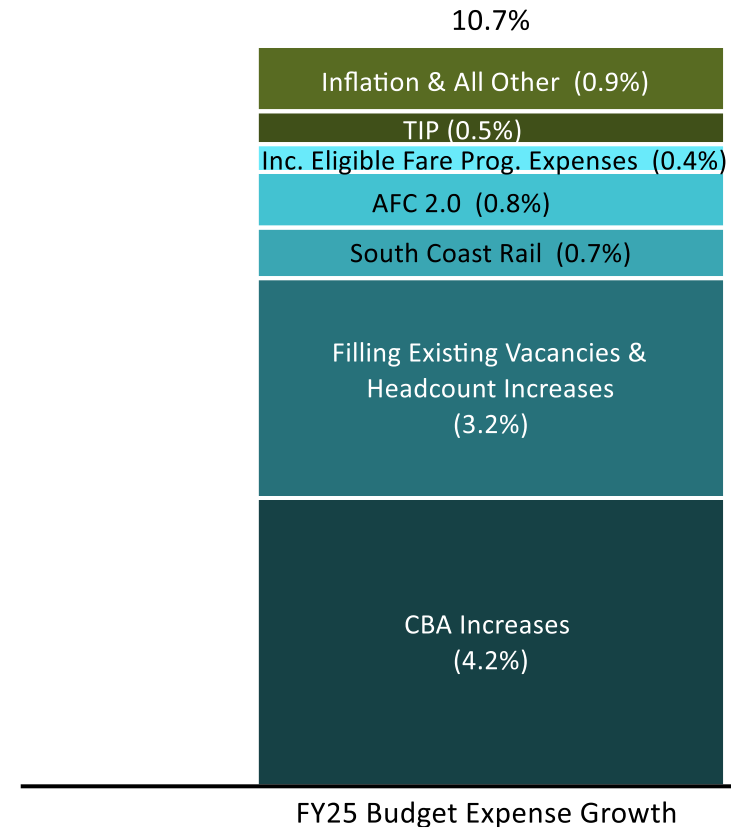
10.7%

Inflation & All Other (0.9%)

TIP (0.5%)

Inc. Eligible Fare Prog. Expenses (0.4%)

AFC 2.0 (0.8%)

South Coast Rail (0.7%)

Filling Existing Vacancies & Headcount Increases (3.2%)

CBA Increases (4.2%)

FY25 Budget Expense Growth